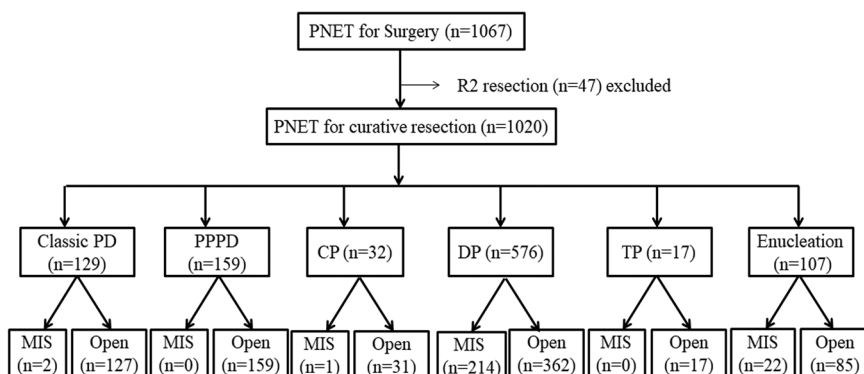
PNET for Surgery (n=1067)

R2 resection (n=47) excluded

PNET for curative resection (n=1020)

Classic PD (n=129)

PPPD (n=159)

CP (n=32)

DP (n=576)

TP (n=17)

Enucleation (n=107)

MIS (n=2)

Open (n=127)

MIS (n=0)

Open (n=159)

MIS (n=1)

Open (n=31)

MIS (n=214)

Open (n=362)

MIS (n=0)

Open (n=17)

MIS (n=22)

Open (n=85)